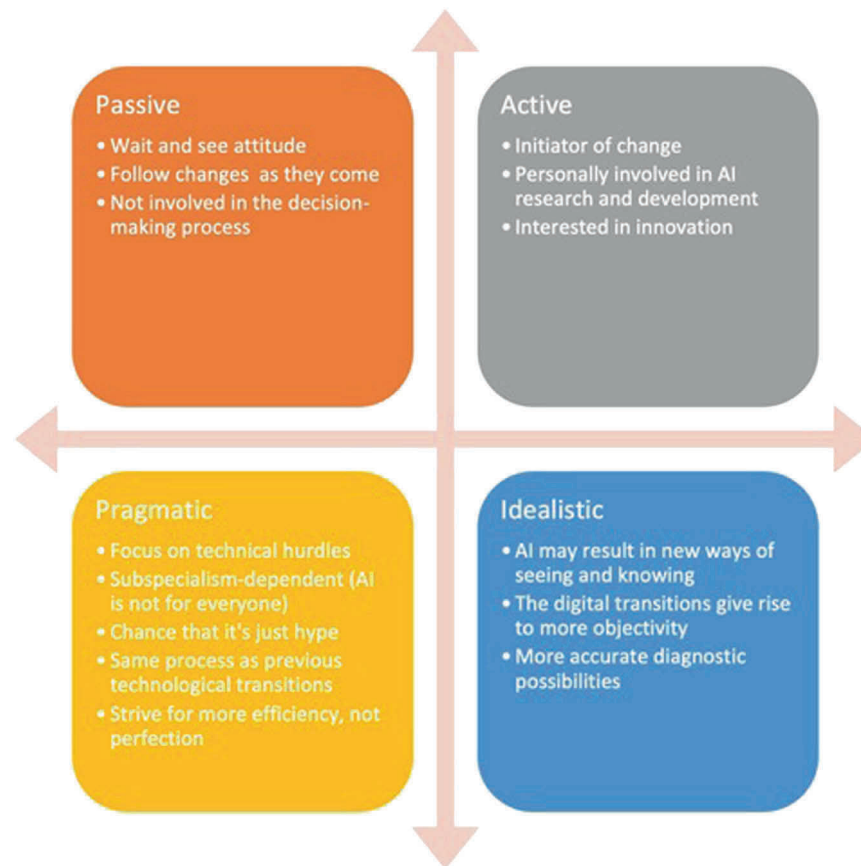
Passive

• Wait and see attitude
• Follow changes as they come
• Not involved in the decision-making process

Active

• Initiator of change
• Personally involved in AI research and development
• Interested in innovation

Pragmatic

• Focus on technical hurdles
• Subspecialism-dependent (AI is not for everyone)
• Chance that it's just hype
• Same process as previous technological transitions
• Strive for more efficiency, not perfection

Idealistic

• AI may result in new ways of seeing and knowing
• The digital transitions give rise to more objectivity
• More accurate diagnostic possibilities